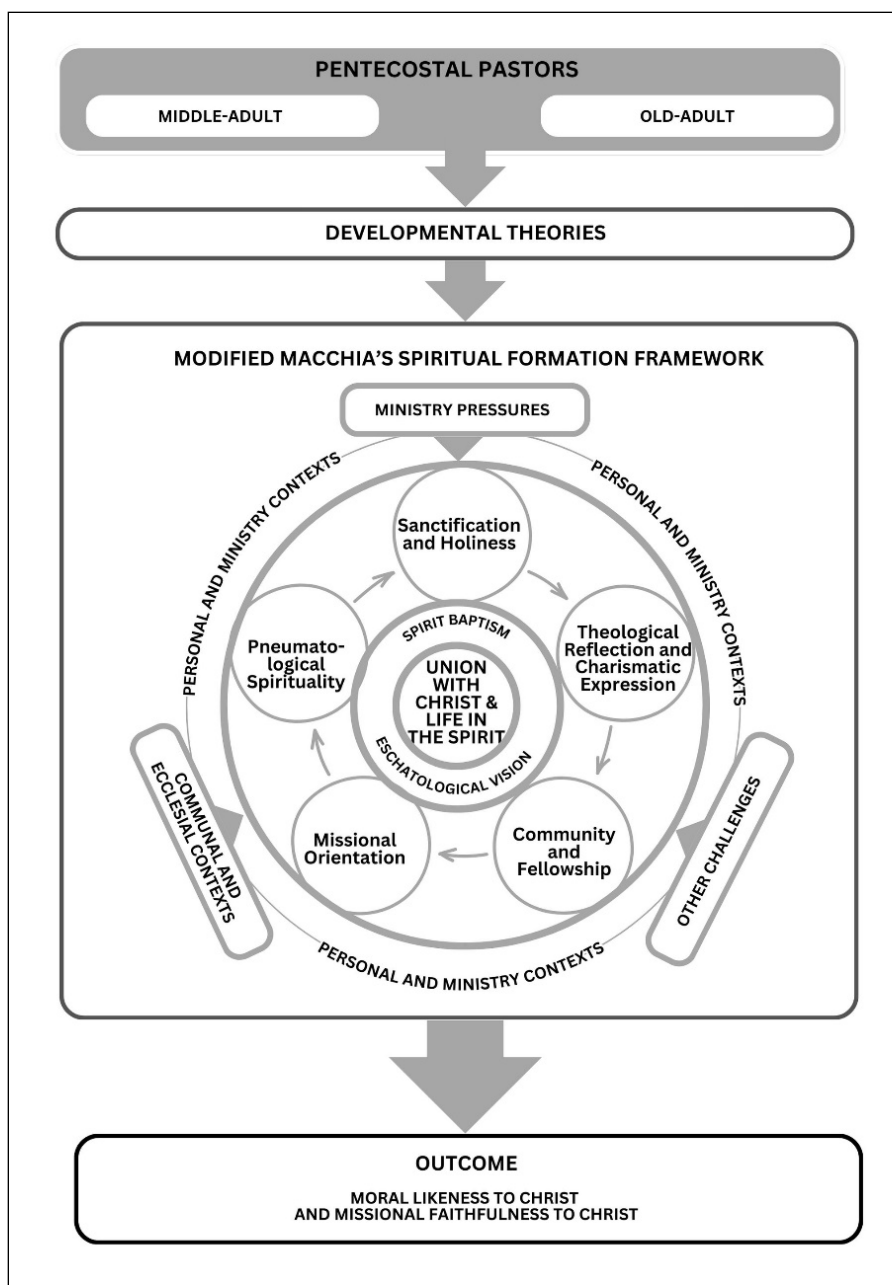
PENTECOSTAL PASTORS

MIDDLE-ADULT

OLD-ADULT

DEVELOPMENTAL THEORIES

MODIFIED MACCHIA'S SPIRITUAL FORMATION FRAMEWORK

MINISTRY PRESSURES

PERSONAL AND MINISTRY CONTEXTS

PERSONAL AND MINISTRY CONTEXTS

Sanctification and Holiness

Theological Reflection and Charismatic Expression

Community and Fellowship

Missional Orientation

Pneumatological Spirituality

SPIRIT BAPTISM

UNION WITH CHRIST & LIFE IN THE SPIRIT

ESCHATOLOGICAL VISION

PERSONAL AND MINISTRY CONTEXTS

COMMUNAL AND ECCLESIAL CONTEXTS

OTHER CHALLENGES

PERSONAL AND MINISTRY CONTEXTS

OUTCOME

MORAL LIKENESS TO CHRIST AND MISSIONAL FAITHFULNESS TO CHRIST